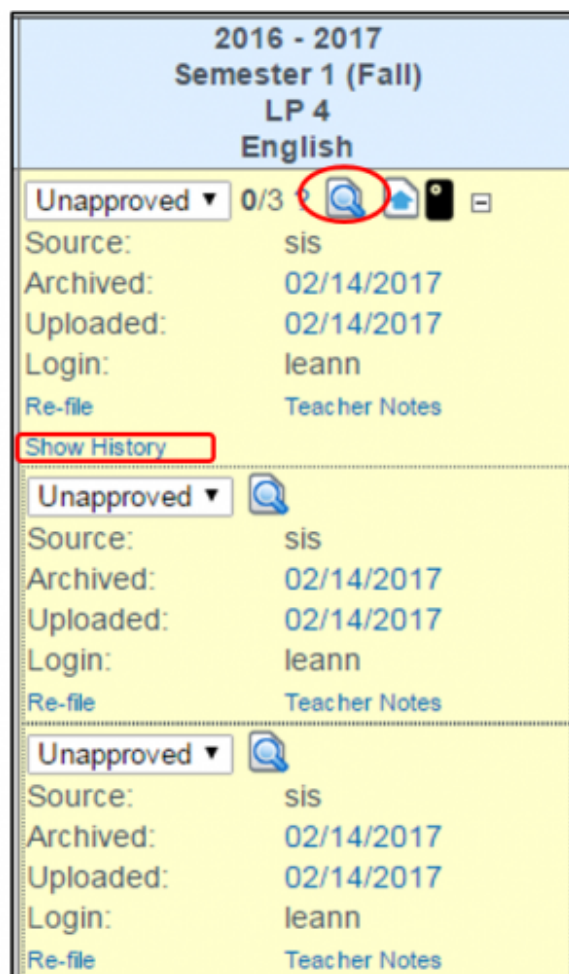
2016 - 2017
Semester 1 (Fall)
LP 4
English

Unapproved ▼ 0/3 ?

Source: sis
Archived: 02/14/2017
Uploaded: 02/14/2017
Login: leann
Re-file Teacher Notes
Show History

Unapproved ▼

Source: sis
Archived: 02/14/2017
Uploaded: 02/14/2017
Login: leann
Re-file Teacher Notes

Unapproved ▼

Source: sis
Archived: 02/14/2017
Uploaded: 02/14/2017
Login: leann
Re-file Teacher Notes